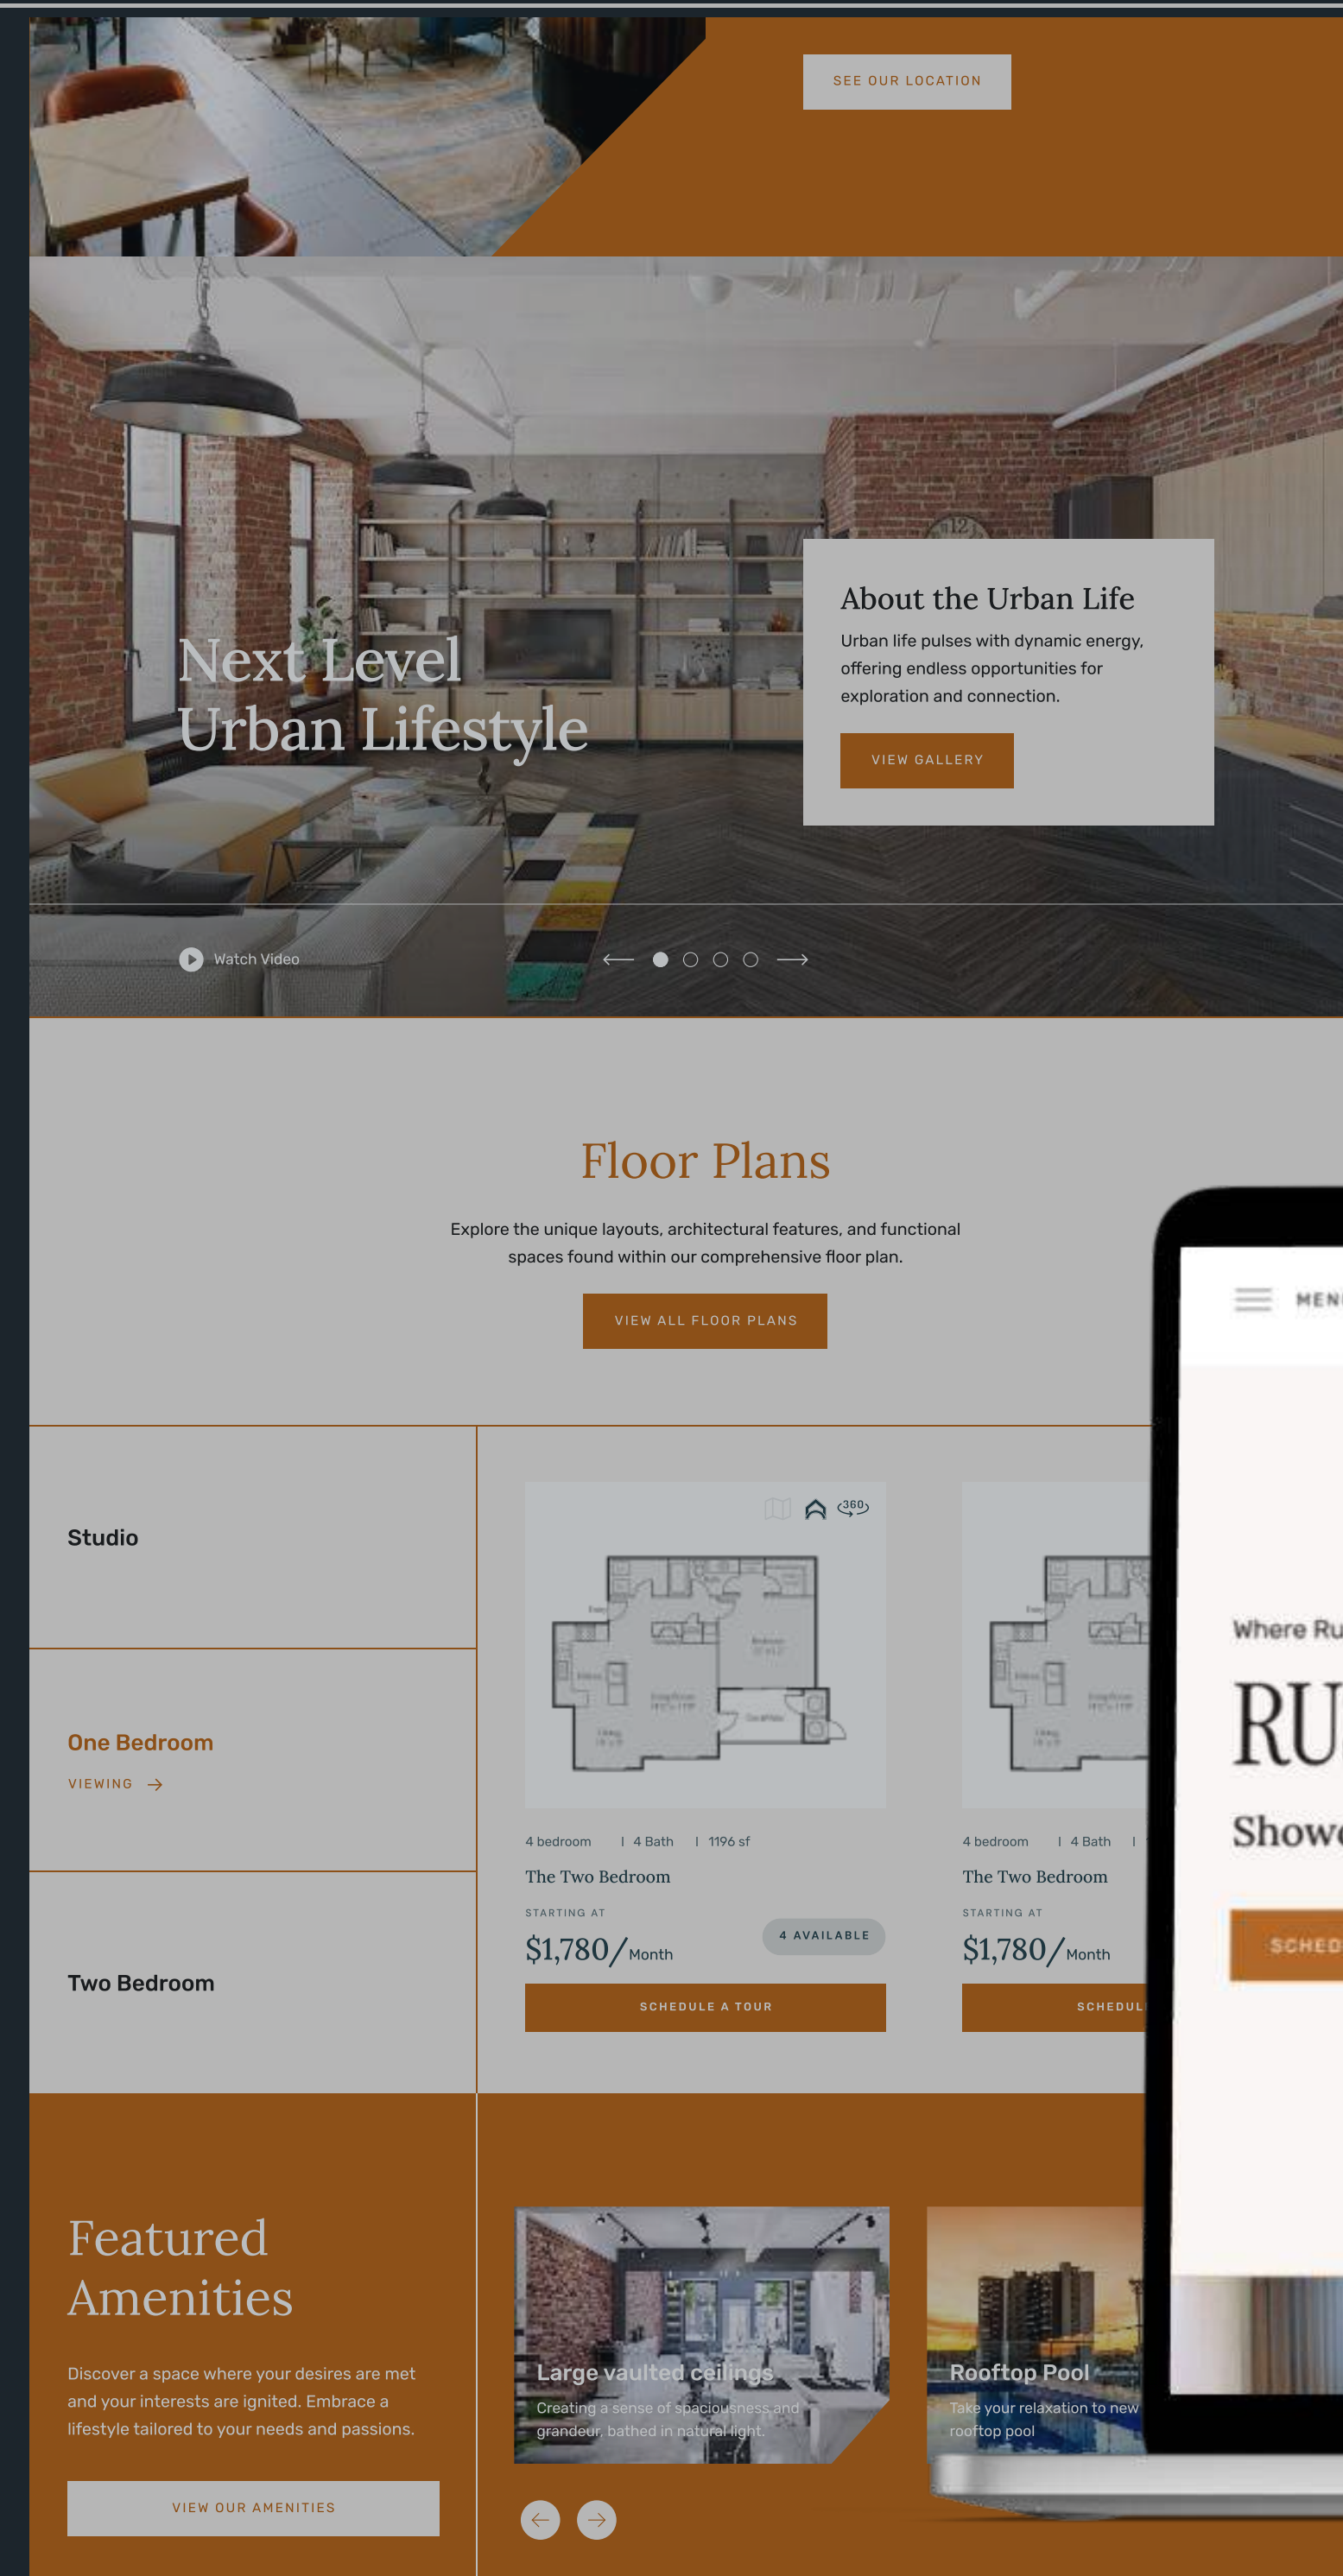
SEE OUR LOCATION

Next Level Urban Lifestyle

About the Urban Life

Urban life pulses with dynamic energy, offering endless opportunities for exploration and connection.

VIEW GALLERY

Watch Video

Floor Plans

Explore the unique layouts, architectural features, and functional spaces found within our comprehensive floor plan.

VIEW ALL FLOOR PLANS

Studio

One Bedroom

VIEWING

Two Bedroom

360

4 bedroom | 4 Bath | 1196 sf

The Two Bedroom

STARTING AT

$1,780/ Month

4 AVAILABLE

SCHEDULE A TOUR

4 bedroom | 4 Bath |

The Two Bedroom

STARTING AT

$1,780/ Month

SCHEDUL

MEN

Where Ru

RU

Showc

SCHED

Featured Amenities

Discover a space where your desires are met and your interests are ignited. Embrace a lifestyle tailored to your needs and passions.

VIEW OUR AMENITIES

Large vaulted ceilings

Creating a sense of spaciousness and grandeur, bathed in natural light.

Rooftop Pool

Take your relaxation to new rooftop pool